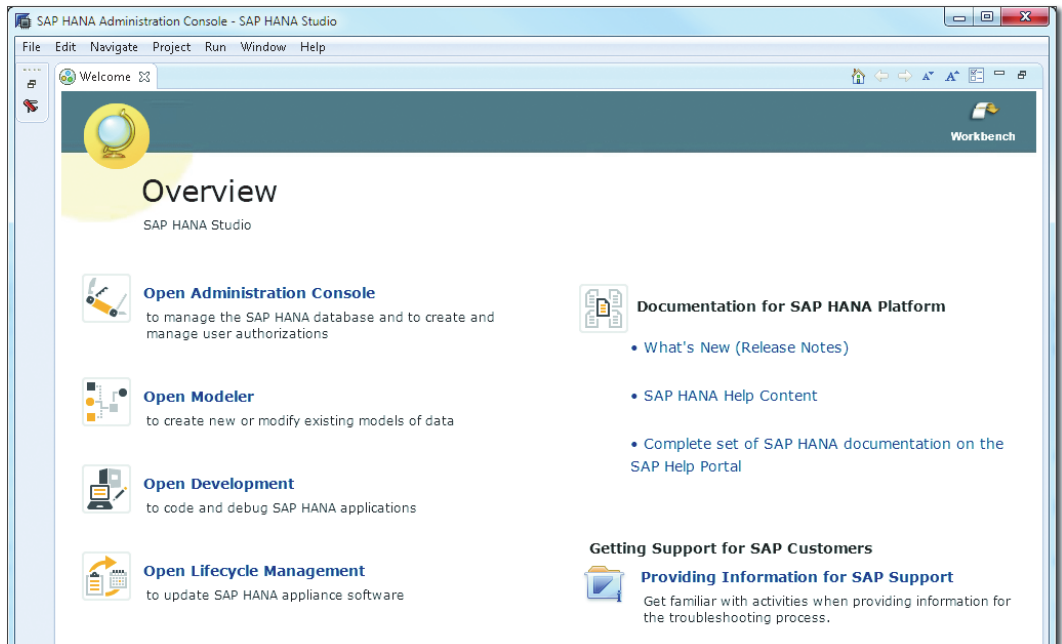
SAP HANA Administration Console - SAP HANA Studio

File Edit Navigate Project Run Window Help

Welcome

Workbench

Overview

SAP HANA Studio

Open Administration Console

to manage the SAP HANA database and to create and manage user authorizations

Open Modeler

to create new or modify existing models of data

Open Development

to code and debug SAP HANA applications

Open Lifecycle Management

to update SAP HANA appliance software

Documentation for SAP HANA Platform

• What's New (Release Notes)

• SAP HANA Help Content

• Complete set of SAP HANA documentation on the SAP Help Portal

Getting Support for SAP Customers

Providing Information for SAP Support

Get familiar with activities when providing information for the troubleshooting process.